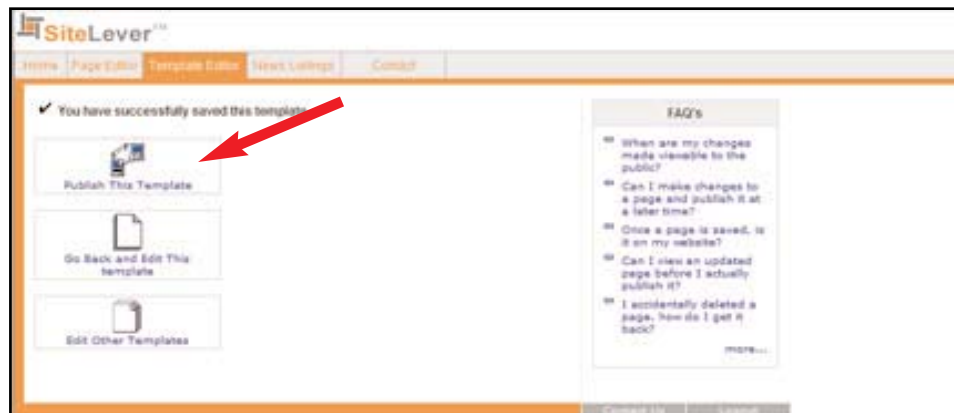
SiteLever™

Home | Page Editor | Template Editor | News Listings | Contact

✔ You have successfully saved this template

Publish This Template

Go Back and Edit This template

Edit Other Templates

FAQ's

When are my changes made viewable to the public?

Can I make changes to a page and publish it at a later time?

Once a page is saved, is it on my website?

Can I view an updated page before I actually publish it?

I accidentally deleted a page, how do I get it back?

more...

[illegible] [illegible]